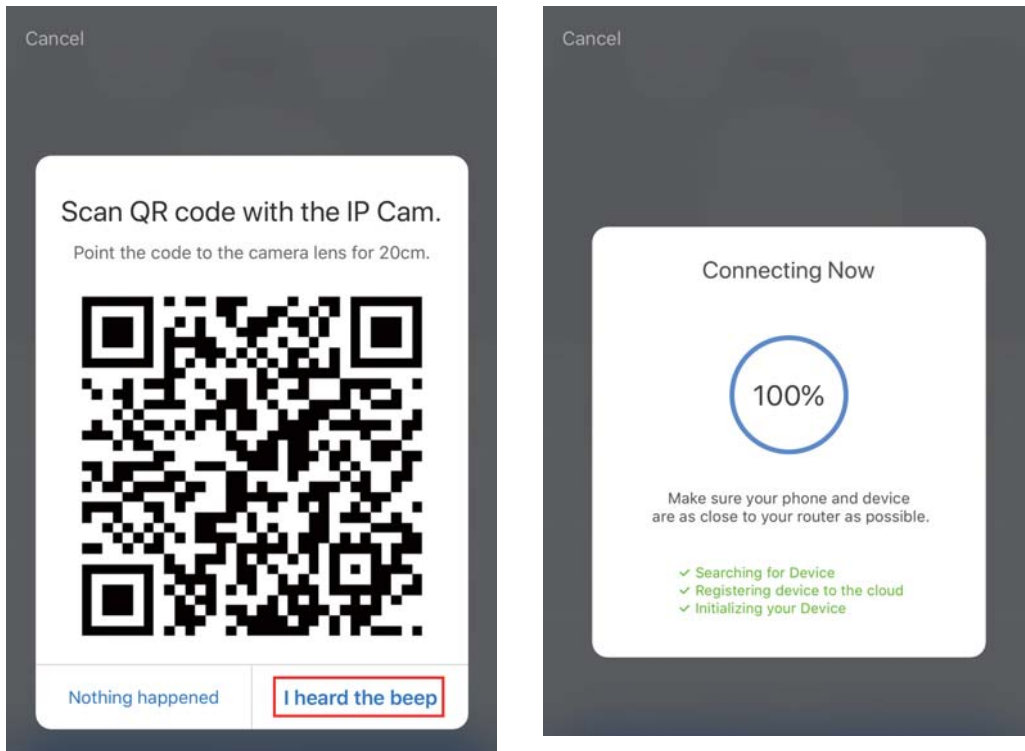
Cancel

Scan QR code with the IP Cam.

Point the code to the camera lens for 20cm.

Nothing happened

I heard the beep

Cancel

Connecting Now

100%

Make sure your phone and device are as close to your router as possible.

✓ Searching for Device
✓ Registering device to the cloud
✓ Initializing your Device